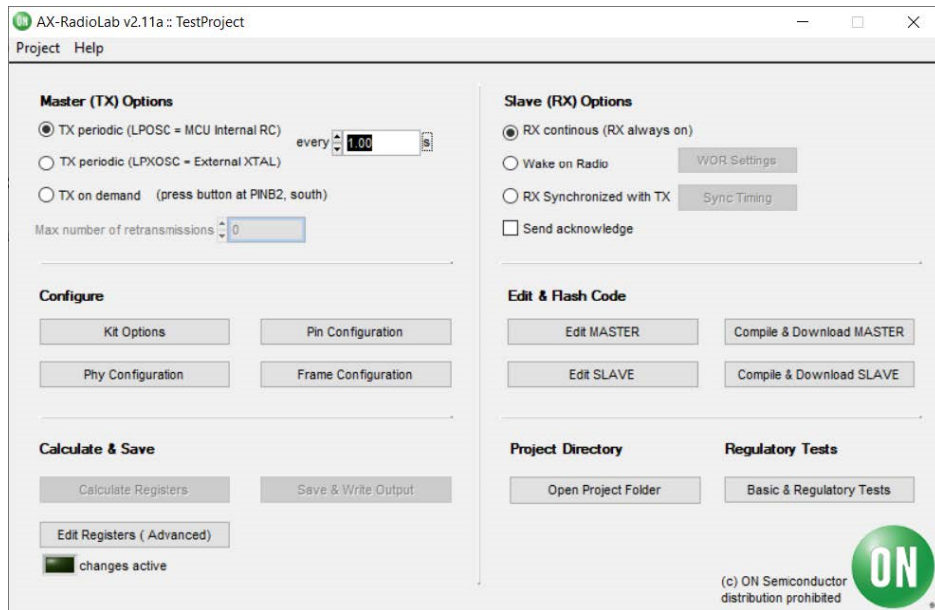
AX-RadioLab v2.11a :: TestProject

Project Help

Master (TX) Options

TX periodic (LPOSC = MCU Internal RC) every 1.00 s

TX periodic (LPXOSC = External XTAL)

TX on demand (press button at PINB2, south)

Max number of retransmissions 0

Slave (RX) Options

RX continous (RX always on)

Wake on Radio WOR Settings

RX Synchronized with TX Sync Timing

Send acknowledge

Configure

Kit Options

Pin Configuration

Phy Configuration

Frame Configuration

Edit & Flash Code

Edit MASTER

Compile & Download MASTER

Edit SLAVE

Compile & Download SLAVE

Calculate & Save

Calculate Registers

Save & Write Output

Edit Registers ( Advanced)

changes active

Project Directory

Open Project Folder

Regulatory Tests

Basic & Regulatory Tests

(c) ON Semiconductor
distribution prohibited

ON